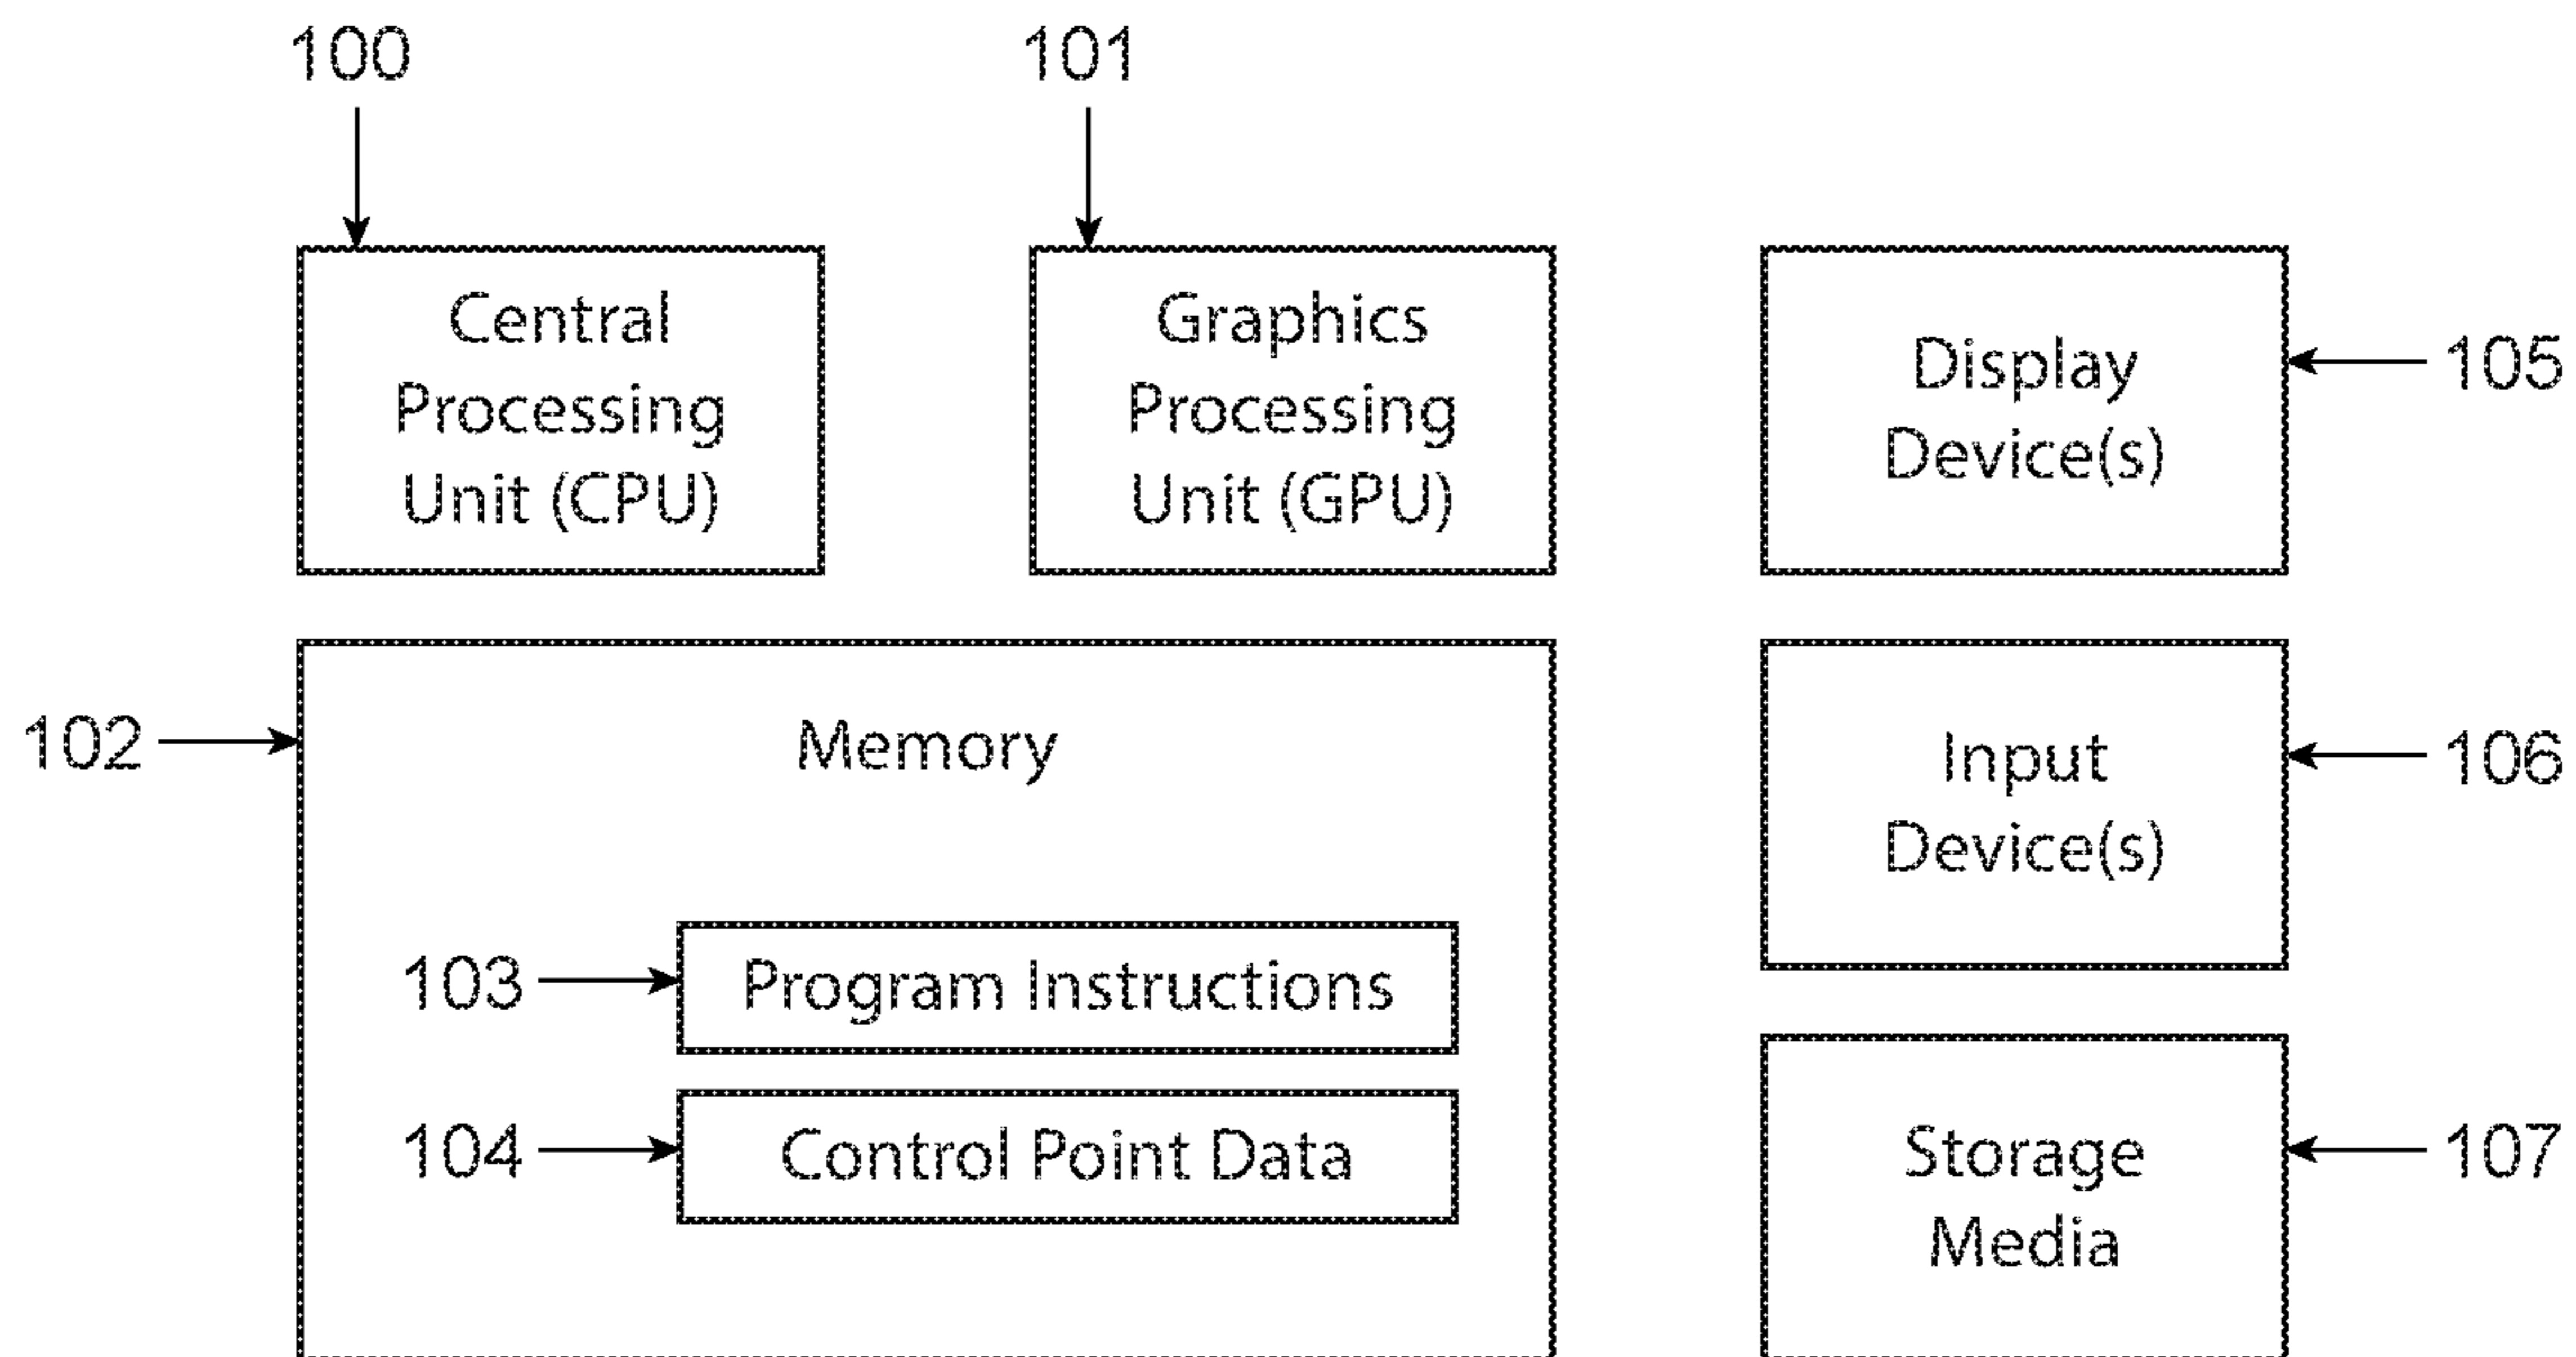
100

101

Central Processing Unit (CPU)

Graphics Processing Unit (GPU)

Display Device(s)

105

102

Memory

Input Device(s)

106

103

Program Instructions

104

Control Point Data

Storage Media

107